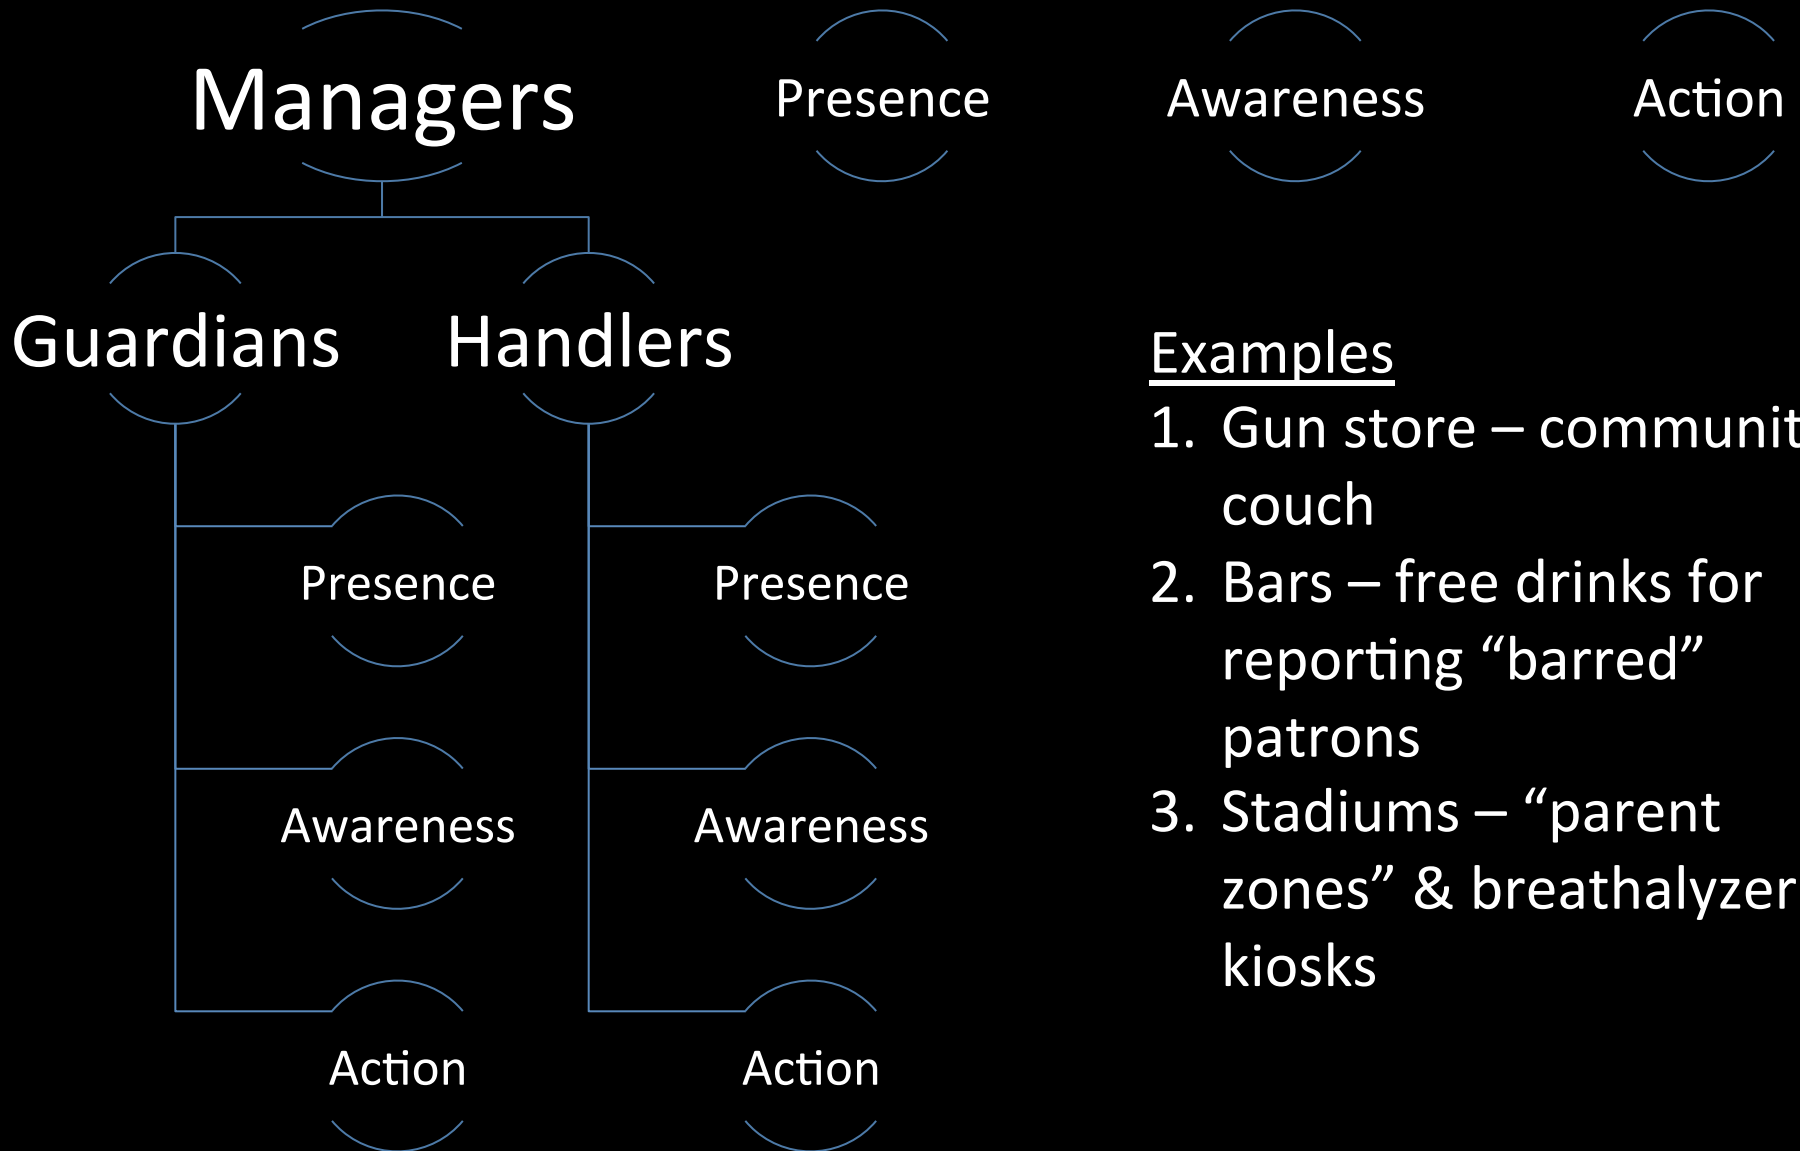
Managers

Presence

Awareness

Action

Guardians

Handlers

Presence

Awareness

Action

Presence

Awareness

Action

Examples

1. Gun store – communit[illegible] couch
2. Bars – free drinks for reporting “barred” patrons
3. Stadiums – “parent zones” & breathalyzer kiosks